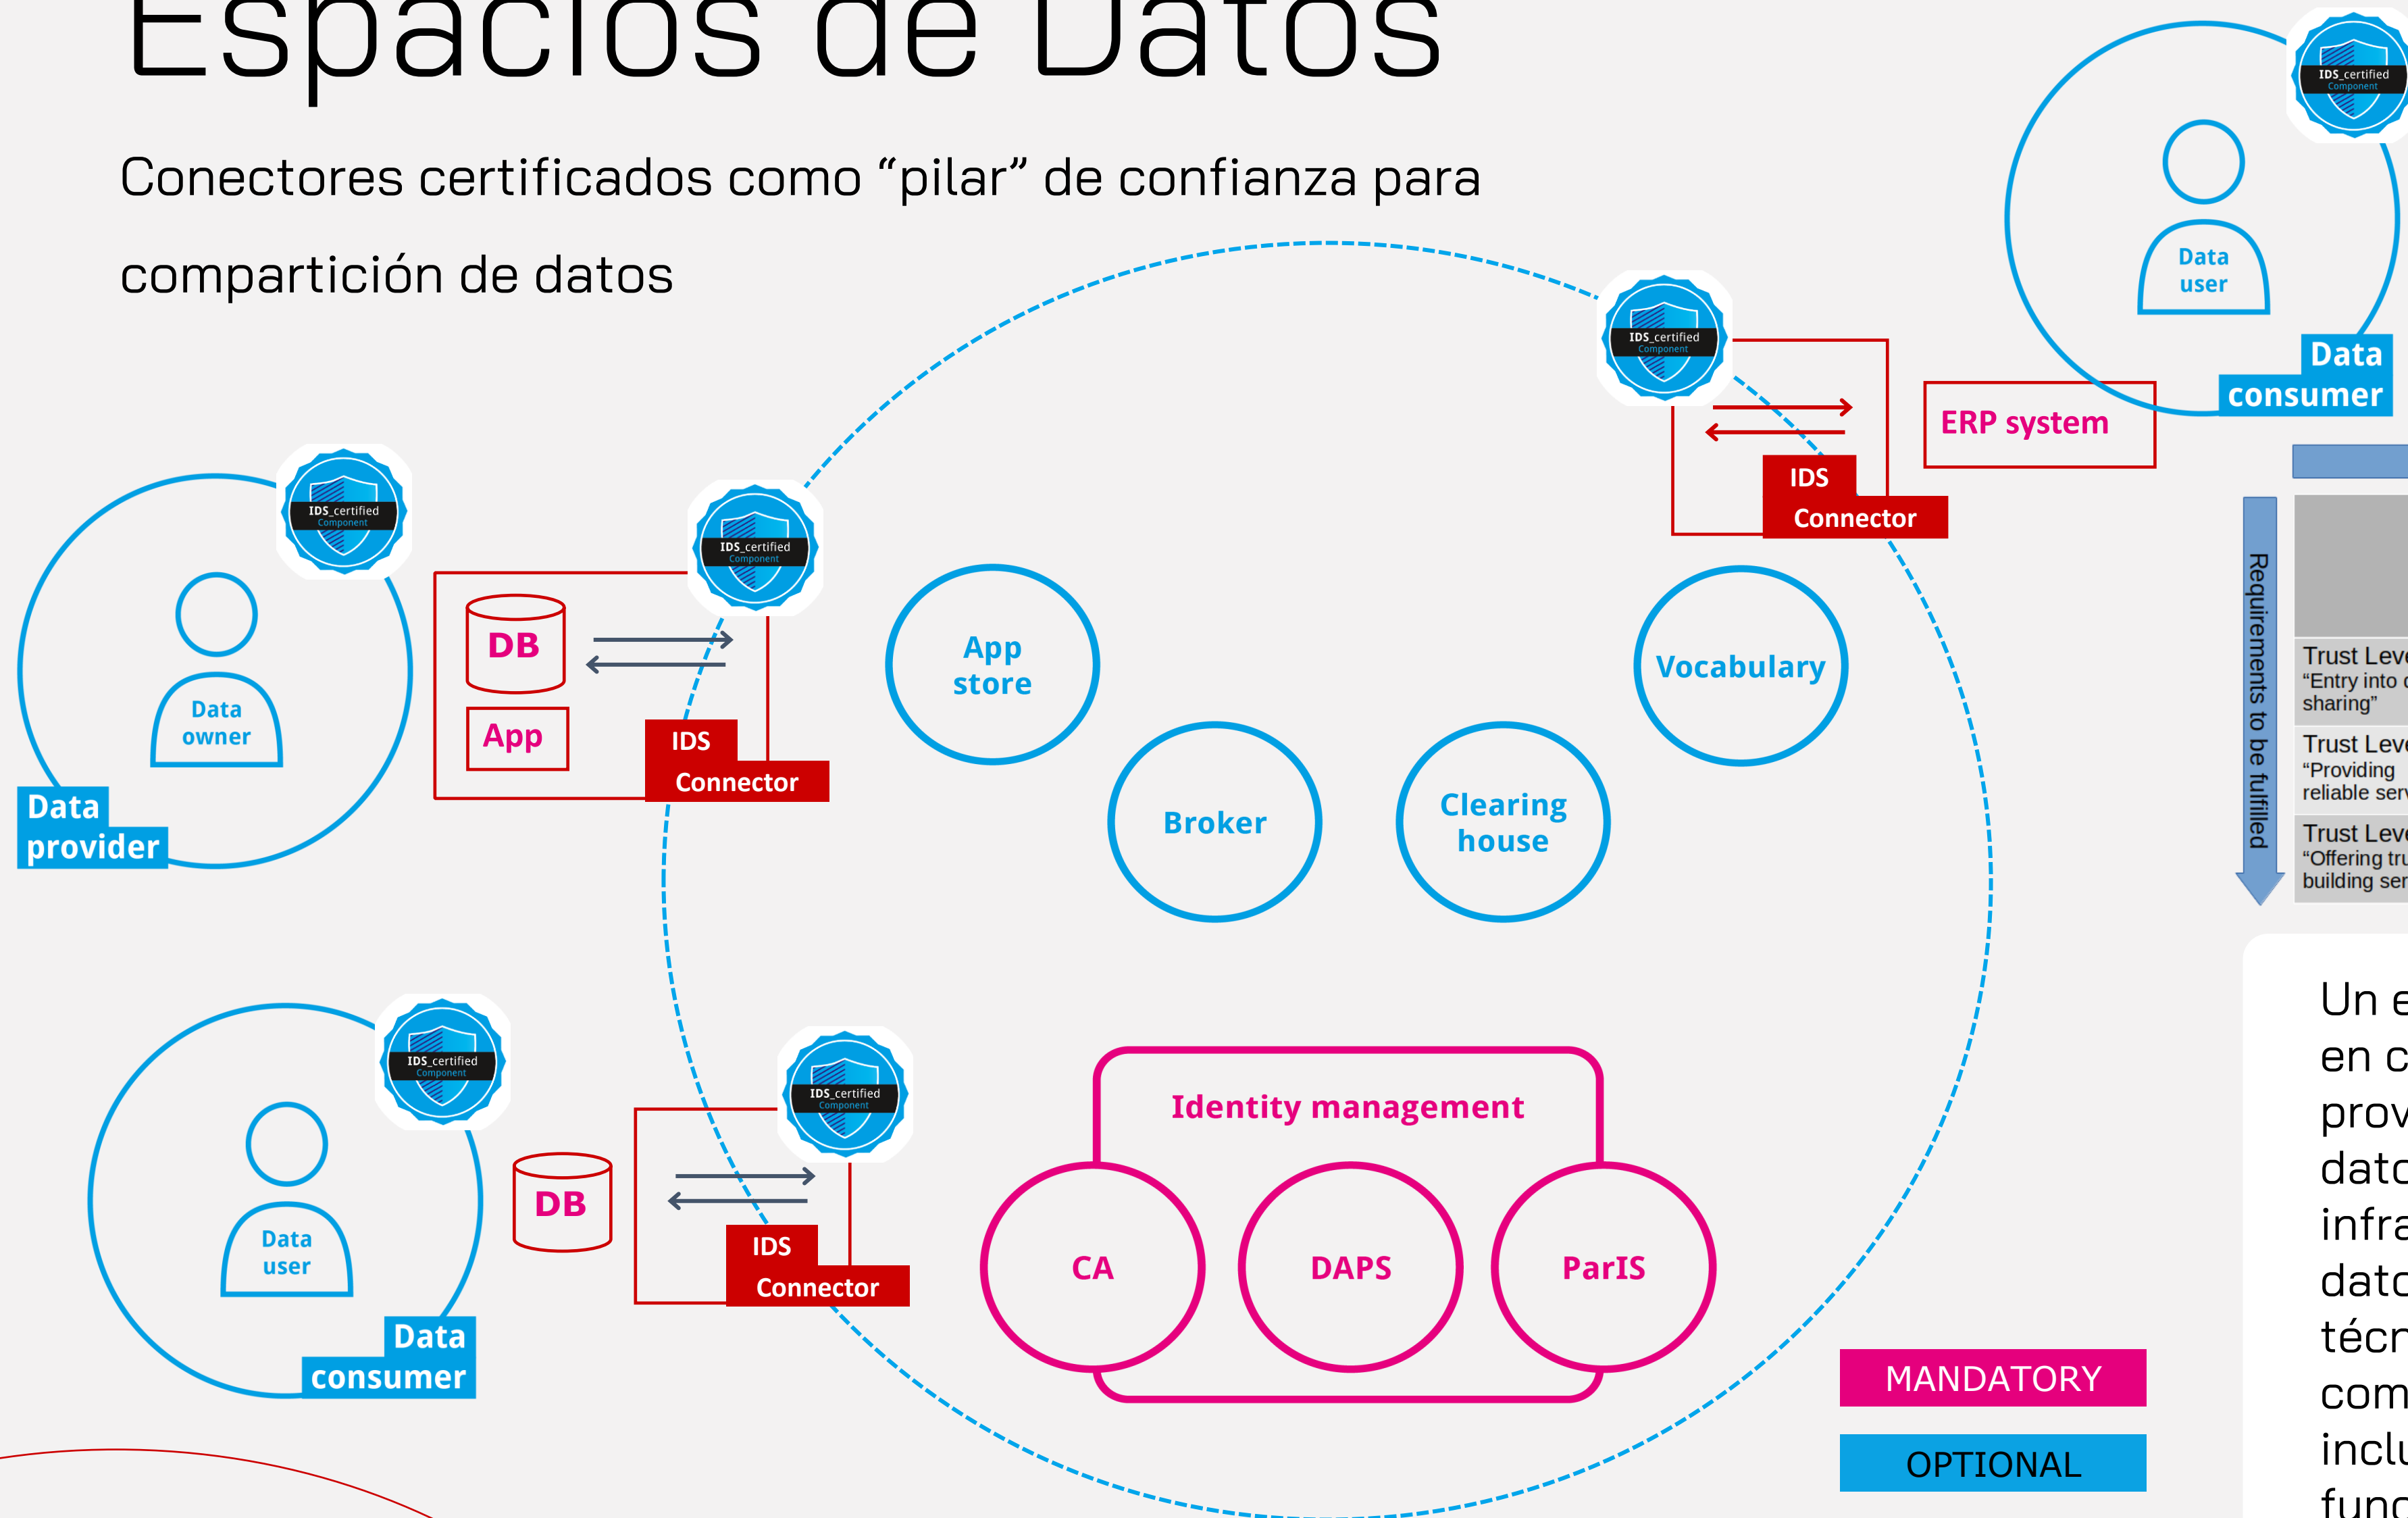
Espacios de Datos

Conectores certificados como “pilar” de confianza para compartición de datos

IDS_certified Component

Data user

Data consumer

IDS_certified Component

ERP system

IDS Connector

IDS_certified Component

IDS_certified Component

Data owner

Data provider

DB

App

IDS Connector

App store

Vocabulary

Broker

Clearing house

Requirements to be fulfilled

Trust Leve
“Entry into
sharing”

Trust Leve
“Providing
reliable serv

Trust Leve
“Offering tru
building ser

IDS_certified Component

IDS_certified Component

Data user

Data consumer

DB

IDS Connector

Identity management

CA

DAPS

ParIS

MANDATORY

OPTIONAL

Un e
en c
prov
dato
infra
dato
técn
com
inclu
func